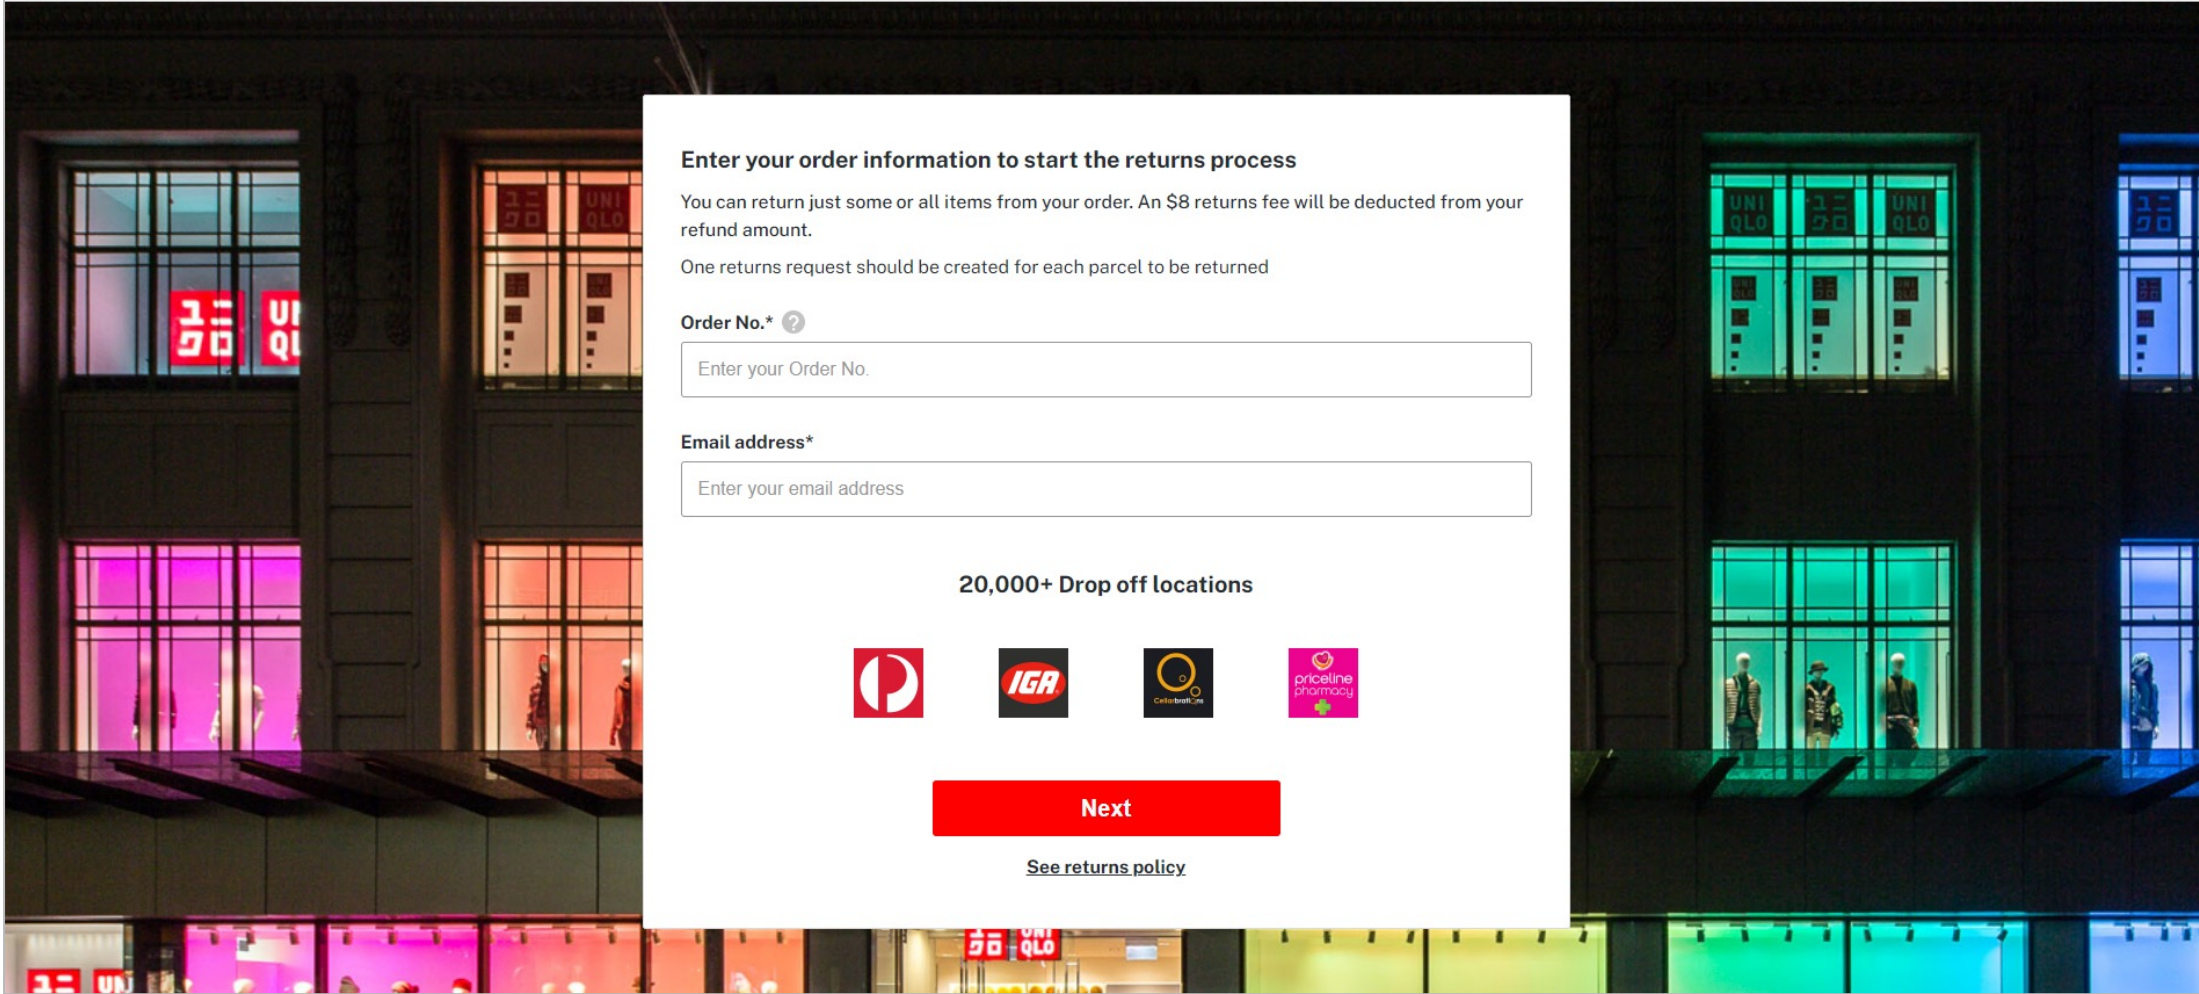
Enter your order information to start the returns process

You can return just some or all items from your order. An $8 returns fee will be deducted from your refund amount.

One returns request should be created for each parcel to be returned

Order No.* ?

Enter your Order No.

Email address*

Enter your email address

20,000+ Drop off locations

IGA

Cellarbrations

priceline pharmacy

Next

See returns policy

UNI QLO